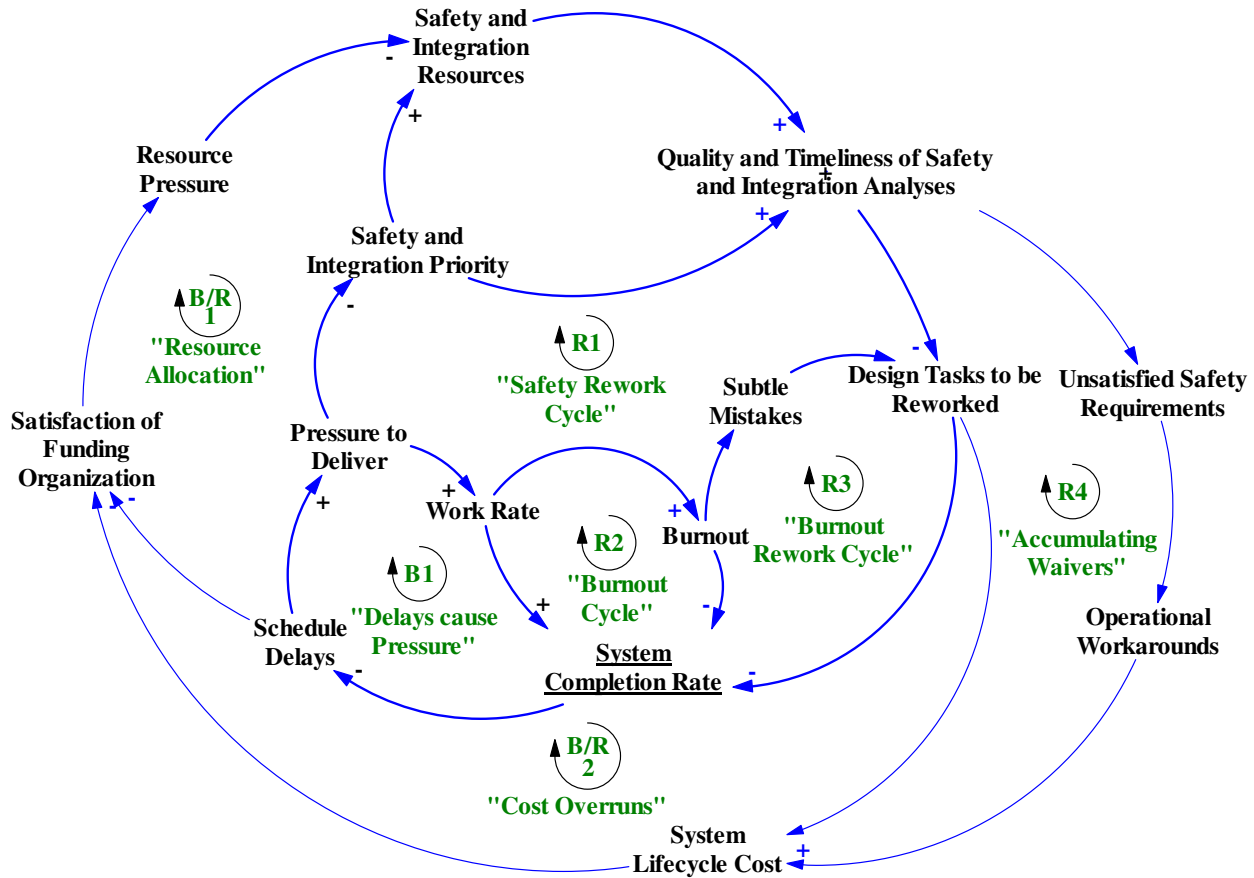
Safety and Integration Resources

-

+

Resource Pressure

+

Quality and Timeliness of Safety and Integration Analyses

+

+

Safety and Integration Priority

B/R 1

"Resource Allocation"

-

R1

"Safety Rework Cycle"

Subtle Mistakes

-

Design Tasks to be Reworked

Unsatisfied Safety Requirements

Satisfaction of Funding Organization

-

Pressure to Deliver

+

Work Rate

+

Burnout

R3

"Burnout Rework Cycle"

R4

"Accumulating Waivers"

+

R2

"Burnout Cycle"

B1

"Delays cause Pressure"

+

-

Schedule Delays

-

System Completion Rate

-

Operational Workarounds

B/R 2

"Cost Overruns"

System Lifecycle Cost

+